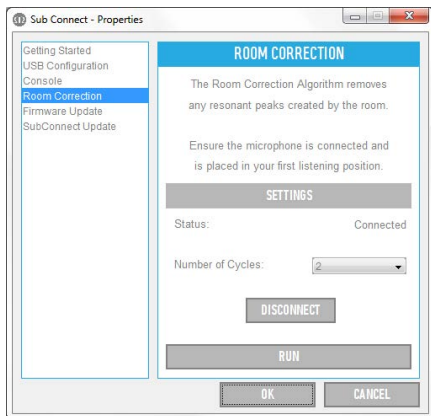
Sub Connect - Properties

Getting Started
USB Configuration
Console
Room Correction
Firmware Update
SubConnect Update

ROOM CORRECTION

The Room Correction Algorithm removes any resonant peaks created by the room.

Ensure the microphone is connected and is placed in your first listening position.

SETTINGS

Status: Connected

Number of Cycles: 2

DISCONNECT

RUN

OK

CANCEL